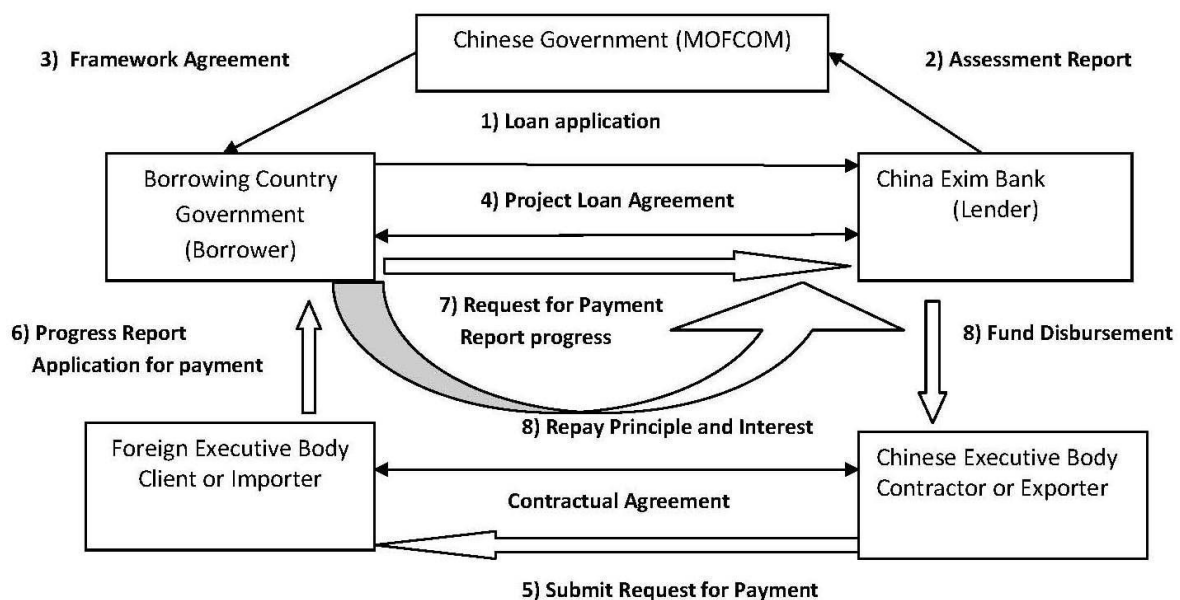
3) Framework Agreement

Chinese Government (MOFCOM)

2) Assessment Report

1) Loan application

Borrowing Country Government (Borrower)

4) Project Loan Agreement

China Exim Bank (Lender)

7) Request for Payment Report progress

6) Progress Report Application for payment

8) Fund Disbursement

8) Repay Principle and Interest

Foreign Executive Body Client or Importer

Contractual Agreement

Chinese Executive Body Contractor or Exporter

5) Submit Request for Payment